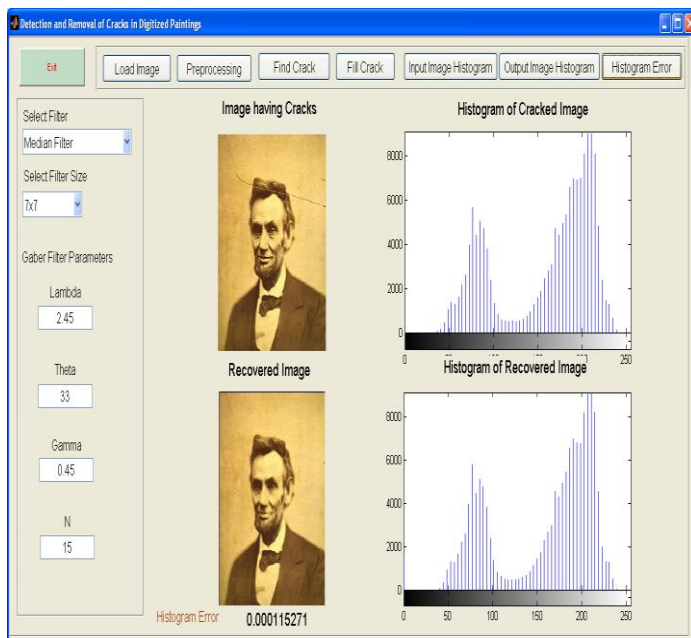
Detection and Removal of Cracks in Digitized Paintings

Exit

Load Image

Preprocessing

Find Crack

Fill Crack

Input Image Histogram

Output Image Histogram

Histogram Error

Select Filter

Median Filter

Select Filter Size

7x7

Gaber Filter Parameters

Lambda

2.45

Theta

33

Gamma

0.45

N

15

Image having Cracks

Histogram of Cracked Image

8000

6000

4000

2000

0

0

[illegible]

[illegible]

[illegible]

250

Recovered Image

Histogram of Recovered Image

8000

6000

4000

2000

0

0

50

100

150

200

250

Histogram Error

0.000115271